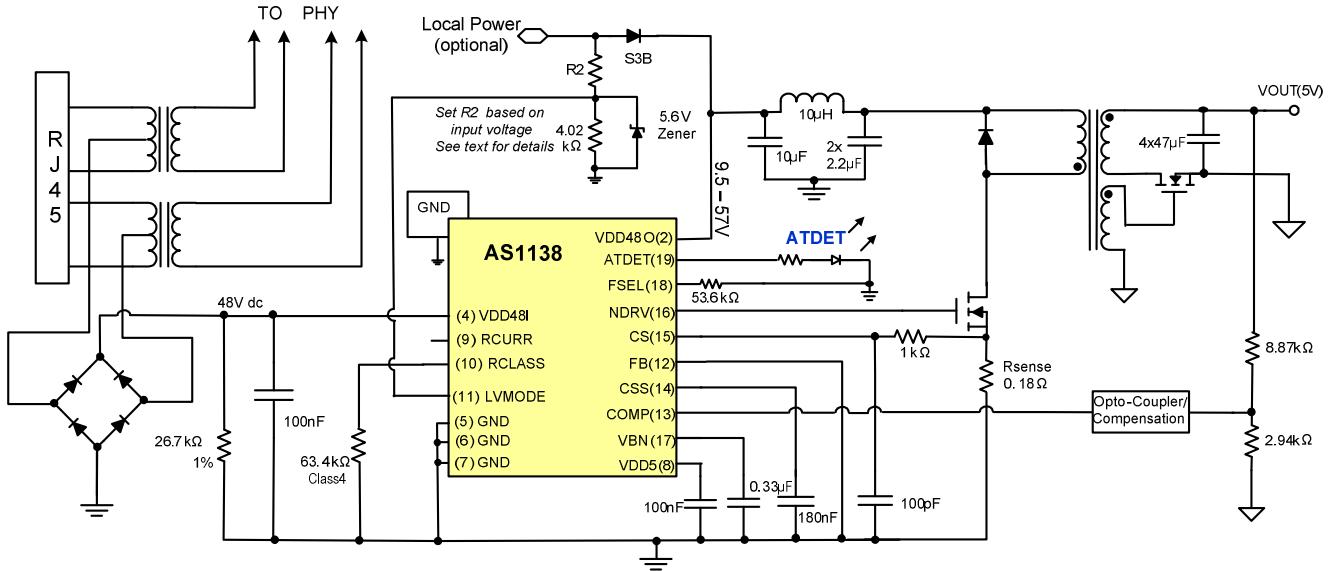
TO PHY

Local Power (optional)

S3B

R2

Set R2 based on input voltage See text for details

4.02 kΩ

5.6V Zener

9.5 – 57V

10µH

10µF

2x 2.2µF

VOUT(5V)

4x47µF

R J 4 5

GND

AS1138

VDD48O(2)
ATDET(19)
FSEL(18)
NDRV(16)
CS(15)
FB(12)
CSS(14)
COMP(13)
VBN(17)
VDD5(8)

(4) VDD48I
(9) RCURR
(10) RCLASS
(11) LVMODE
(5) GND
(6) GND
(7) GND

ATDET

53.6kΩ

48V dc

1kΩ

Rsense 0. 18Ω

8.87kΩ

Opto-Coupler/ Compensation

2.94kΩ

26.7kΩ 1%

100nF

63.4kΩ Class4

100nF

0.33µF

180nF

100pF